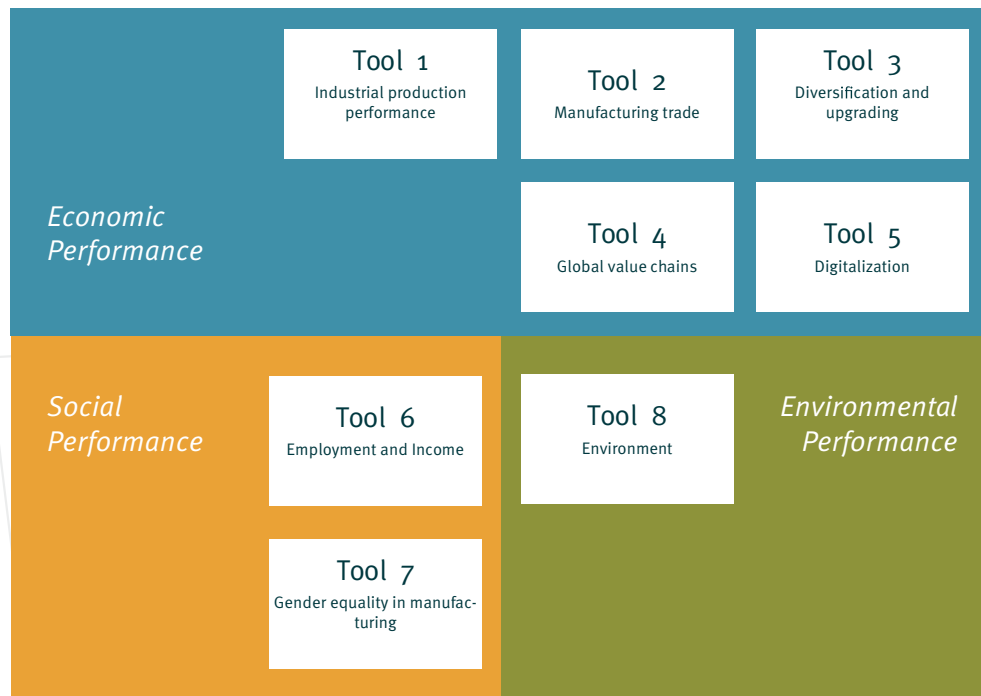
Economic Performance

Tool 1
Industrial production performance

Tool 2
Manufacturing trade

Tool 3
Diversification and upgrading

Tool 4
Global value chains

Tool 5
Digitalization

Social Performance

Tool 6
Employment and Income

Tool 7
Gender equality in manufacturing

Tool 8
Environment

Environmental Performance